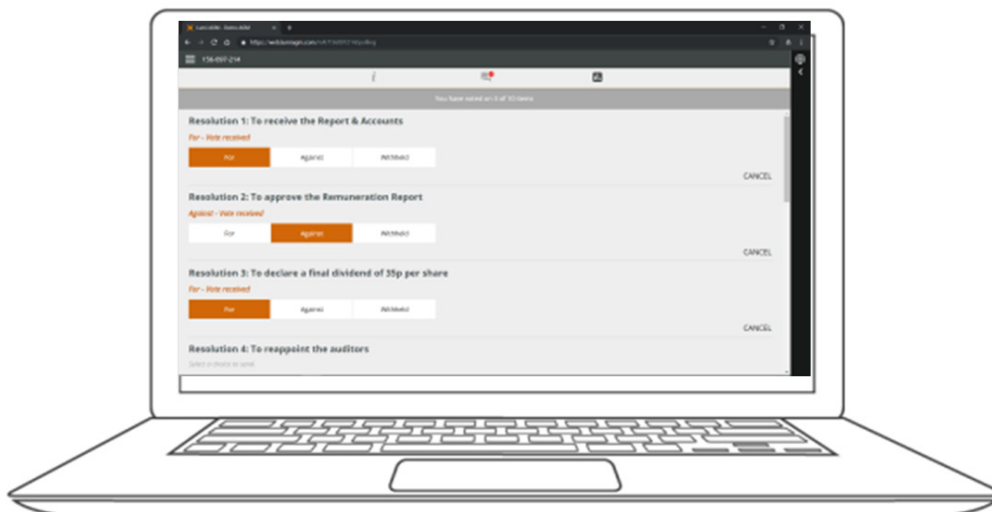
Lumi AGM - Demo AGM

https://web.lumiagm.com/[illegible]

136-097-214

You have voted on 3 of 10 items

Resolution 1: To receive the Report & Accounts

For - Vote received

For | Against | Withheld

CANCEL

Resolution 2: To approve the Remuneration Report

Against - Vote received

For | Against | Withheld

CANCEL

Resolution 3: To declare a final dividend of 35p per share

For - Vote received

For | Against | Withheld

CANCEL

Resolution 4: To reappoint the auditors

Select a choice to send.